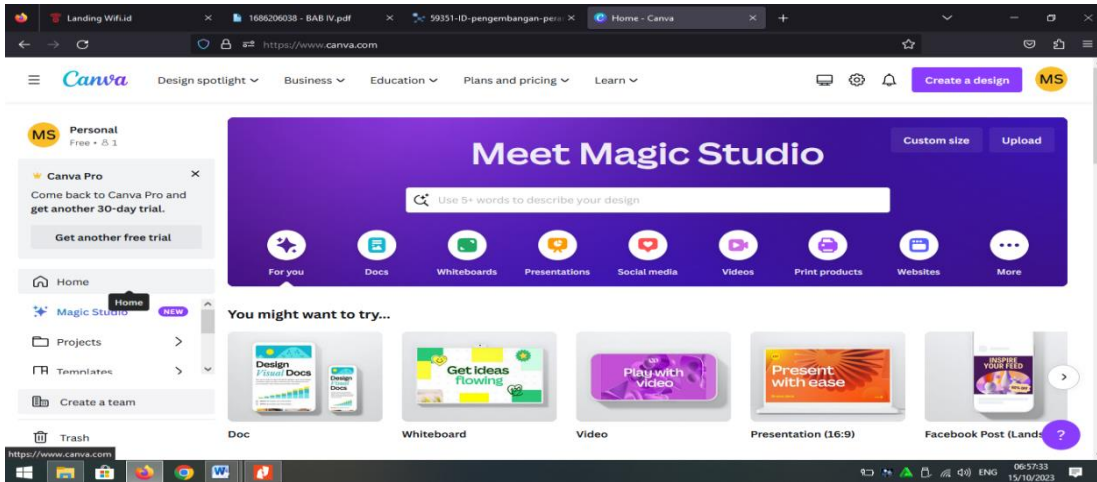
Landing Wifi.id
1686206038 - BAB IV.pdf
59351-ID-pengembangan-pera
Home - Canva

https://www.canva.com

Canva Design spotlight Business Education Plans and pricing Learn Create a design MS

MS Personal
Free • 1

Canva Pro
Come back to Canva Pro and get another 30-day trial.
Get another free trial

Home
Home
Magic Studio NEW
Projects
Templates
Create a team
Trash

Custom size Upload

Meet Magic Studio

Use 5+ words to describe your design

For you Docs Whiteboards Presentations Social media Videos Print products Websites More

You might want to try...

Design Visual Docs
Design Docs
Get ideas flowing
Play with video
Present with ease
INSPIRE YOUR FEED

Doc Whiteboard Video Presentation (16:9) Facebook Post (Lands

?

https://www.canva.com

ENG 06:57:33 15/10/2023